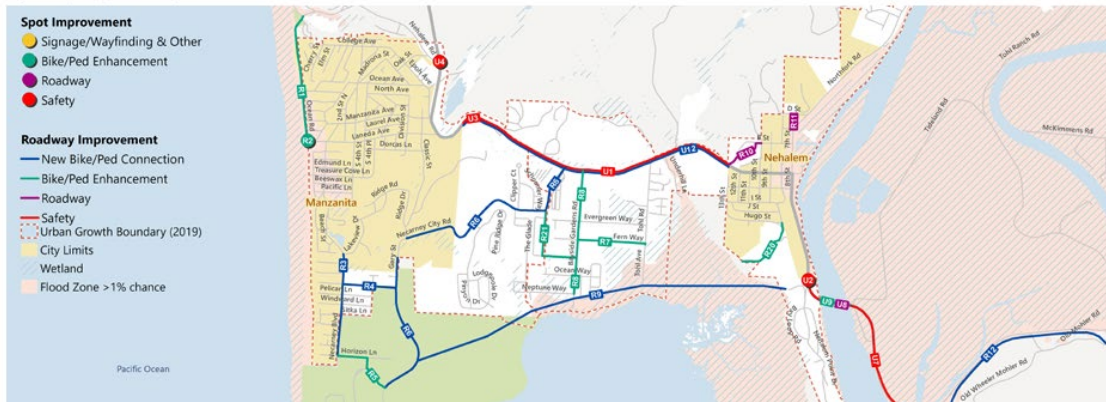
Spot Improvement
Signage/Wayfinding & Other
Bike/Ped Enhancement
Roadway
Safety

Roadway Improvement
New Bike/Ped Connection
Bike/Ped Enhancement
Roadway
Safety
Urban Growth Boundary (2019)
City Limits
Wetland
Flood Zone >1% chance

Pacific Ocean

College Ave
Madrona St
Oak St
Ocean Ave
North Ave
Manzanita Ave
Laurel Ave
Uneda Ave
Dorcas Ln
Edmund Ln
Treasure Cove Ln
Beeswax Ln
Pacific Ln
Ridge Rd
Manzanita
Necarney City Rd
Pelican Ln
Windward Ln
Sitka Ln
Horizon Ln
Ocean Rd
Classic St
Pine Ridge Dr
The Glade
Clipper Ct
Evergreen Way
Fern Way
Ocean Way
Neptune Way
Tohl Rd
Tohl Ave
Nehalem
Northrock Rd
Tohl Ranch Rd
McKimmens Rd
Tideland Rd
Hugo St
Old Wheeler Mohler Rd
Old Mohler Rd
Nehalem
U1
U2
U3
U4
U7
U8
U9
U12
R1
R2
R3
R4
R5
R6
R7
R8
R9
R10
R11
R12
R20
R21